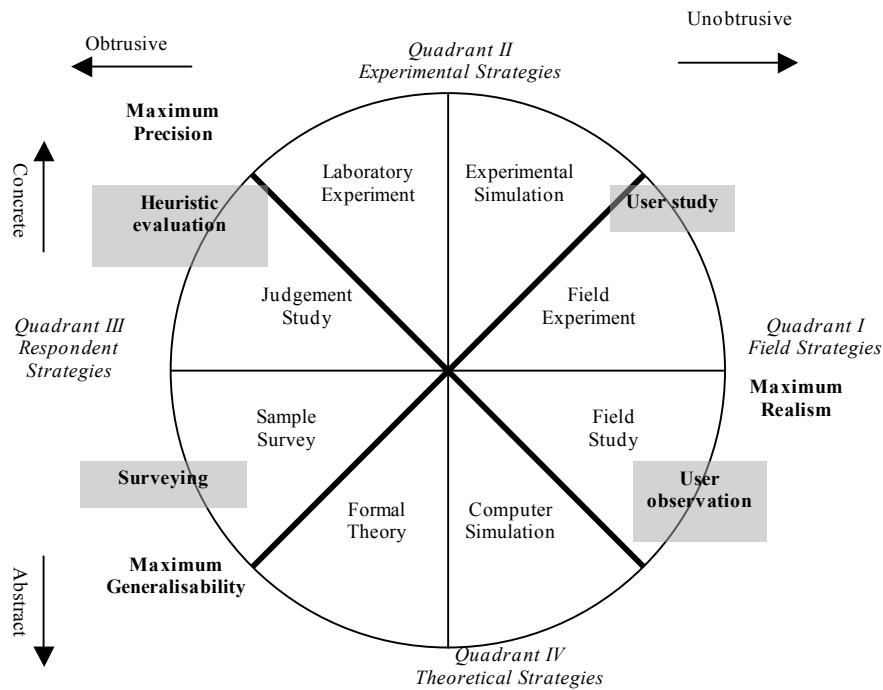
Obtrusive

Quadrant II
Experimental Strategies

Unobtrusive

Maximum Precision

Concrete

Heuristic evaluation

Laboratory Experiment

Experimental Simulation

User study

Judgement Study

Field Experiment

Quadrant III
Respondent Strategies

Quadrant I
Field Strategies

Maximum Realism

Sample Survey

Field Study

Surveying

User observation

Formal Theory

Computer Simulation

Abstract

Maximum Generalisability

Quadrant IV
Theoretical Strategies